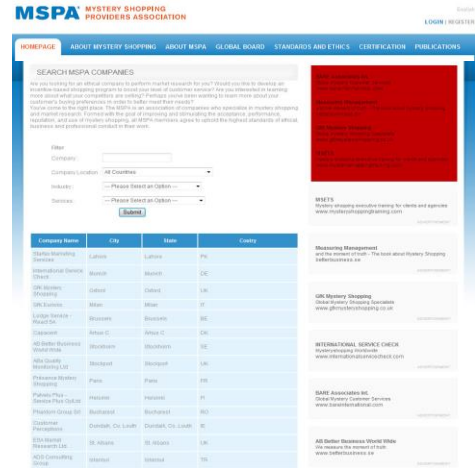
MSPA MYSTERY SHOPPING PROVIDERS ASSOCIATION

LOGIN | REGISTER

HOMEPAGE ABOUT MYSTERY SHOPPING ABOUT MSPA GLOBAL BOARD STANDARDS AND ETHICS CERTIFICATION PUBLICATIONS

SEARCH MSPA COMPANIES

Are you looking for an ethical company to perform market research for you? Would you like to develop an incentive-based shopping program to boost your level of customer service? Are you interested in learning more about what your competitors are selling? Perhaps you've been wanting to learn more about your customer's buying preferences in order to better meet their needs? You've come to the right place. The MSPA is an association of companies who specialize in mystery shopping and market research. Formed with the goal of improving and stimulating the acceptance, performance, reputation, and use of mystery shopping, all MSPA members agree to uphold the highest standards of ethical business and professional conduct in their work.

Filter
Company:
Company Location: All Countries
Industry: -- Please Select an Option --
Services: -- Please Select an Option --
Submit

| Company Name | City | State | Country |
|---|---|---|---|
| Starter Marketing Services | Lahore | Lahore | PK |
| International Service Check | Munich | Munich | DE |
| GfK Mystery Shopping | Oxford | Oxford | UK |
| GfK Eurisko | Milan | Milan | IT |
| Lodge Service - Reach SA | Brussels | Brussels | BE |
| Capgemini | Arhus C | Arhus C | DK |
| AB Better Business World Wide | Stockholm | Stockholm | SE |
| Alfa Quality Monitoring Ltd | Stockport | Stockport | UK |
| Présence Mystery Shopping | Paris | Paris | FR |
| Palveto Plus - Service Plus OyLtd | Helsinki | Helsinki | FI |
| Phantom Group Srl | Bucharest | Bucharest | RO |
| Customer Perceptions | Dundalk, Co. Louth | Dundalk, Co. Louth | IE |
| ESA Market Research Ltd | St. Albans | St. Albans | UK |
| ADS Consulting Group | Istanbul | Istanbul | TR |

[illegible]

MSETS
Mystery shopping executive training for clients and agencies
www.mysteryshoppingtraining.com

Measuring Management
and the moment of truth - The book about Mystery Shopping
bettersbusiness.se

GfK Mystery Shopping
Global Mystery Shopping Specialists
www.gfkmysteryshopping.co.uk

INTERNATIONAL SERVICE CHECK
Mysteryshopping Worldwide
www.internationalservicecheck.com

BARE Associates Inc
Global Mystery Customer Services
www.bareinternational.com

AB Better Business World Wide
We measure the moment of truth
www.betterbusiness.se